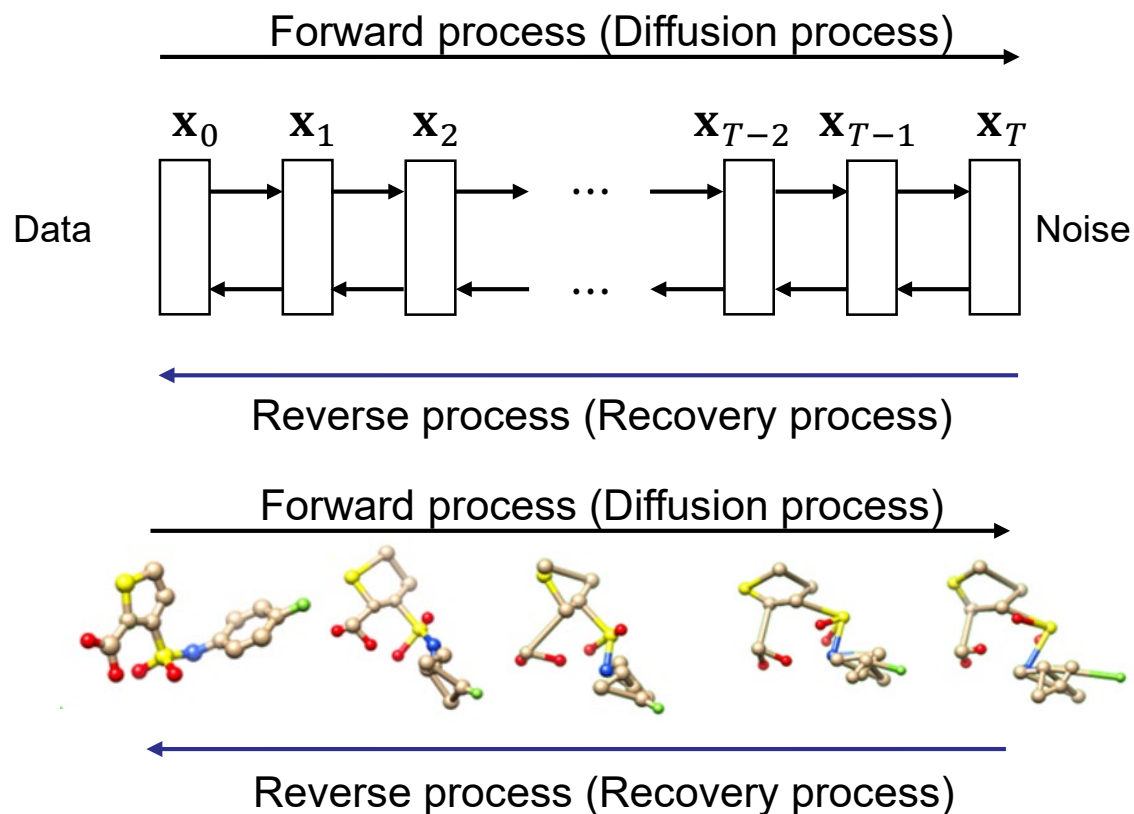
Forward process (Diffusion process)

$\mathbf{x}_0$ $\mathbf{x}_1$ $\mathbf{x}_2$ ... $\mathbf{x}_{T-2}$ $\mathbf{x}_{T-1}$ $\mathbf{x}_T$

Data

Noise

...

Reverse process (Recovery process)

Forward process (Diffusion process)

Reverse process (Recovery process)